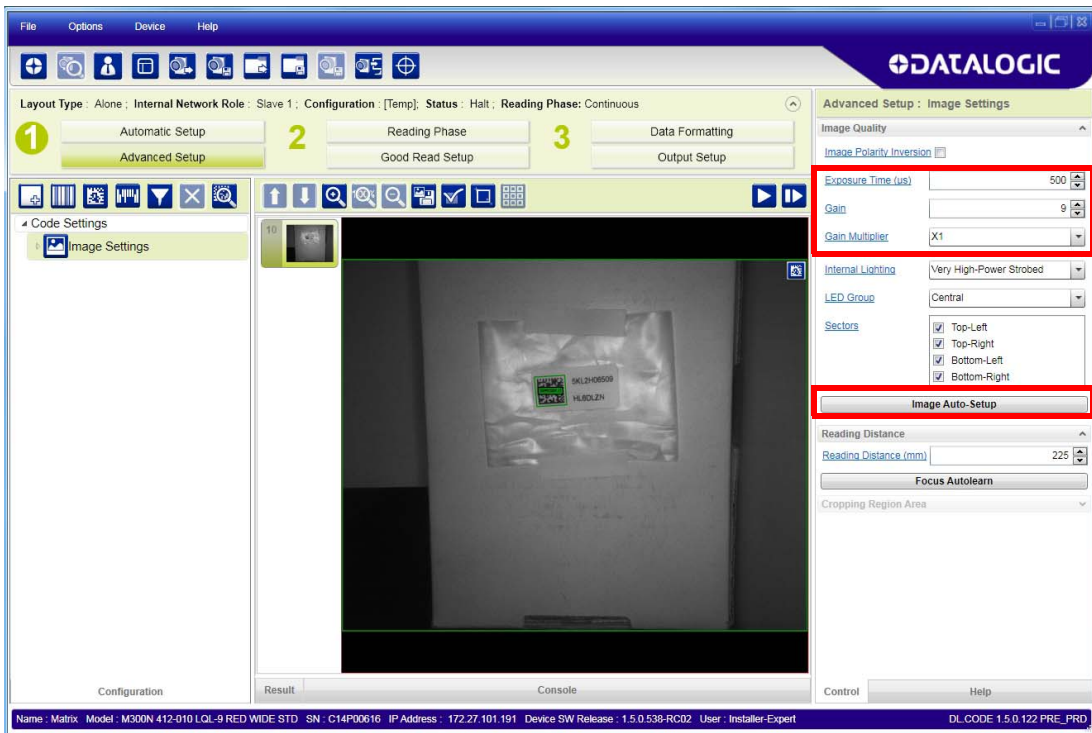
File Options Device Help

DATALOGIC

Layout Type : Alone ; Internal Network Role : Slave 1 ; Configuration : [Temp]; Status : Halt ; Reading Phase: Continuous

1 Automatic Setup
Advanced Setup
2 Reading Phase
Good Read Setup
3 Data Formatting
Output Setup

Code Settings
Image Settings

10

SKL2H08509
HL6DLZN

Configuration
Result
Console

Advanced Setup : Image Settings
Image Quality
Image Polarity Inversion
Exposure Time (us) 500
Gain 9
Gain Multiplier X1
Internal Lighting Very High-Power Strobed
LED Group Central
Sectors
Top-Left
Top-Right
Bottom-Left
Bottom-Right
Image Auto-Setup
Reading Distance
Reading Distance (mm) 225
Focus Autolearn
Cropping Region Area

Control
Help

Name : Matrix Model : M300N 412-010 LQL-9 RED WIDE STD SN : C14P00616 IP Address : 172.27.101.191 Device SW Release : 1.5.0.538-RC02 User : Installer-Expert
DL.CODE 1.5.0.122 PRE_PRD